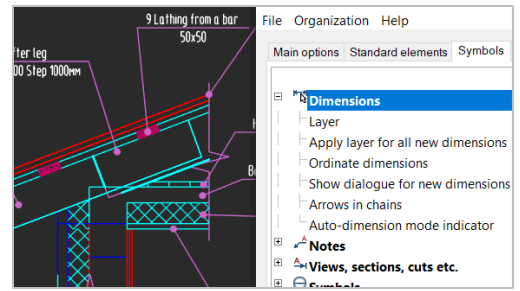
fter leg
00 Step 1000мм

9 Lathing from a bar
50x50

File Organization Help

Main options Standard elements Symbols

Dimensions
Layer
Apply layer for all new dimensions
Ordinate dimensions
Show dialogue for new dimensions
Arrows in chains
Auto-dimension mode indicator
Notes
Views, sections, cuts etc.
Symbols